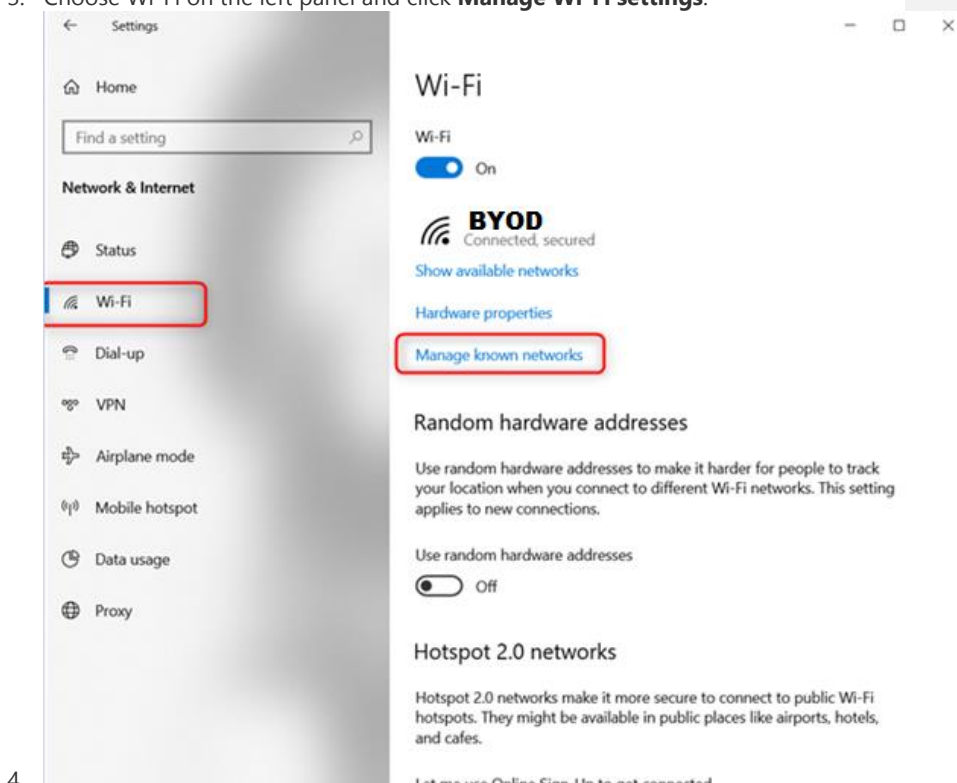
3. Choose Wi-Fi on the left panel and click **Manage Wi-Fi settings**.

Settings

Home

Find a setting

Network & Internet

Status

Wi-Fi

Dial-up

VPN

Airplane mode

Mobile hotspot

Data usage

Proxy

Wi-Fi

Wi-Fi

On

BYOD
Connected, secured

Show available networks

Hardware properties

Manage known networks

Random hardware addresses

Use random hardware addresses to make it harder for people to track your location when you connect to different Wi-Fi networks. This setting applies to new connections.

Use random hardware addresses

Off

Hotspot 2.0 networks

Hotspot 2.0 networks make it more secure to connect to public Wi-Fi hotspots. They might be available in public places like airports, hotels, and cafes.

4. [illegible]